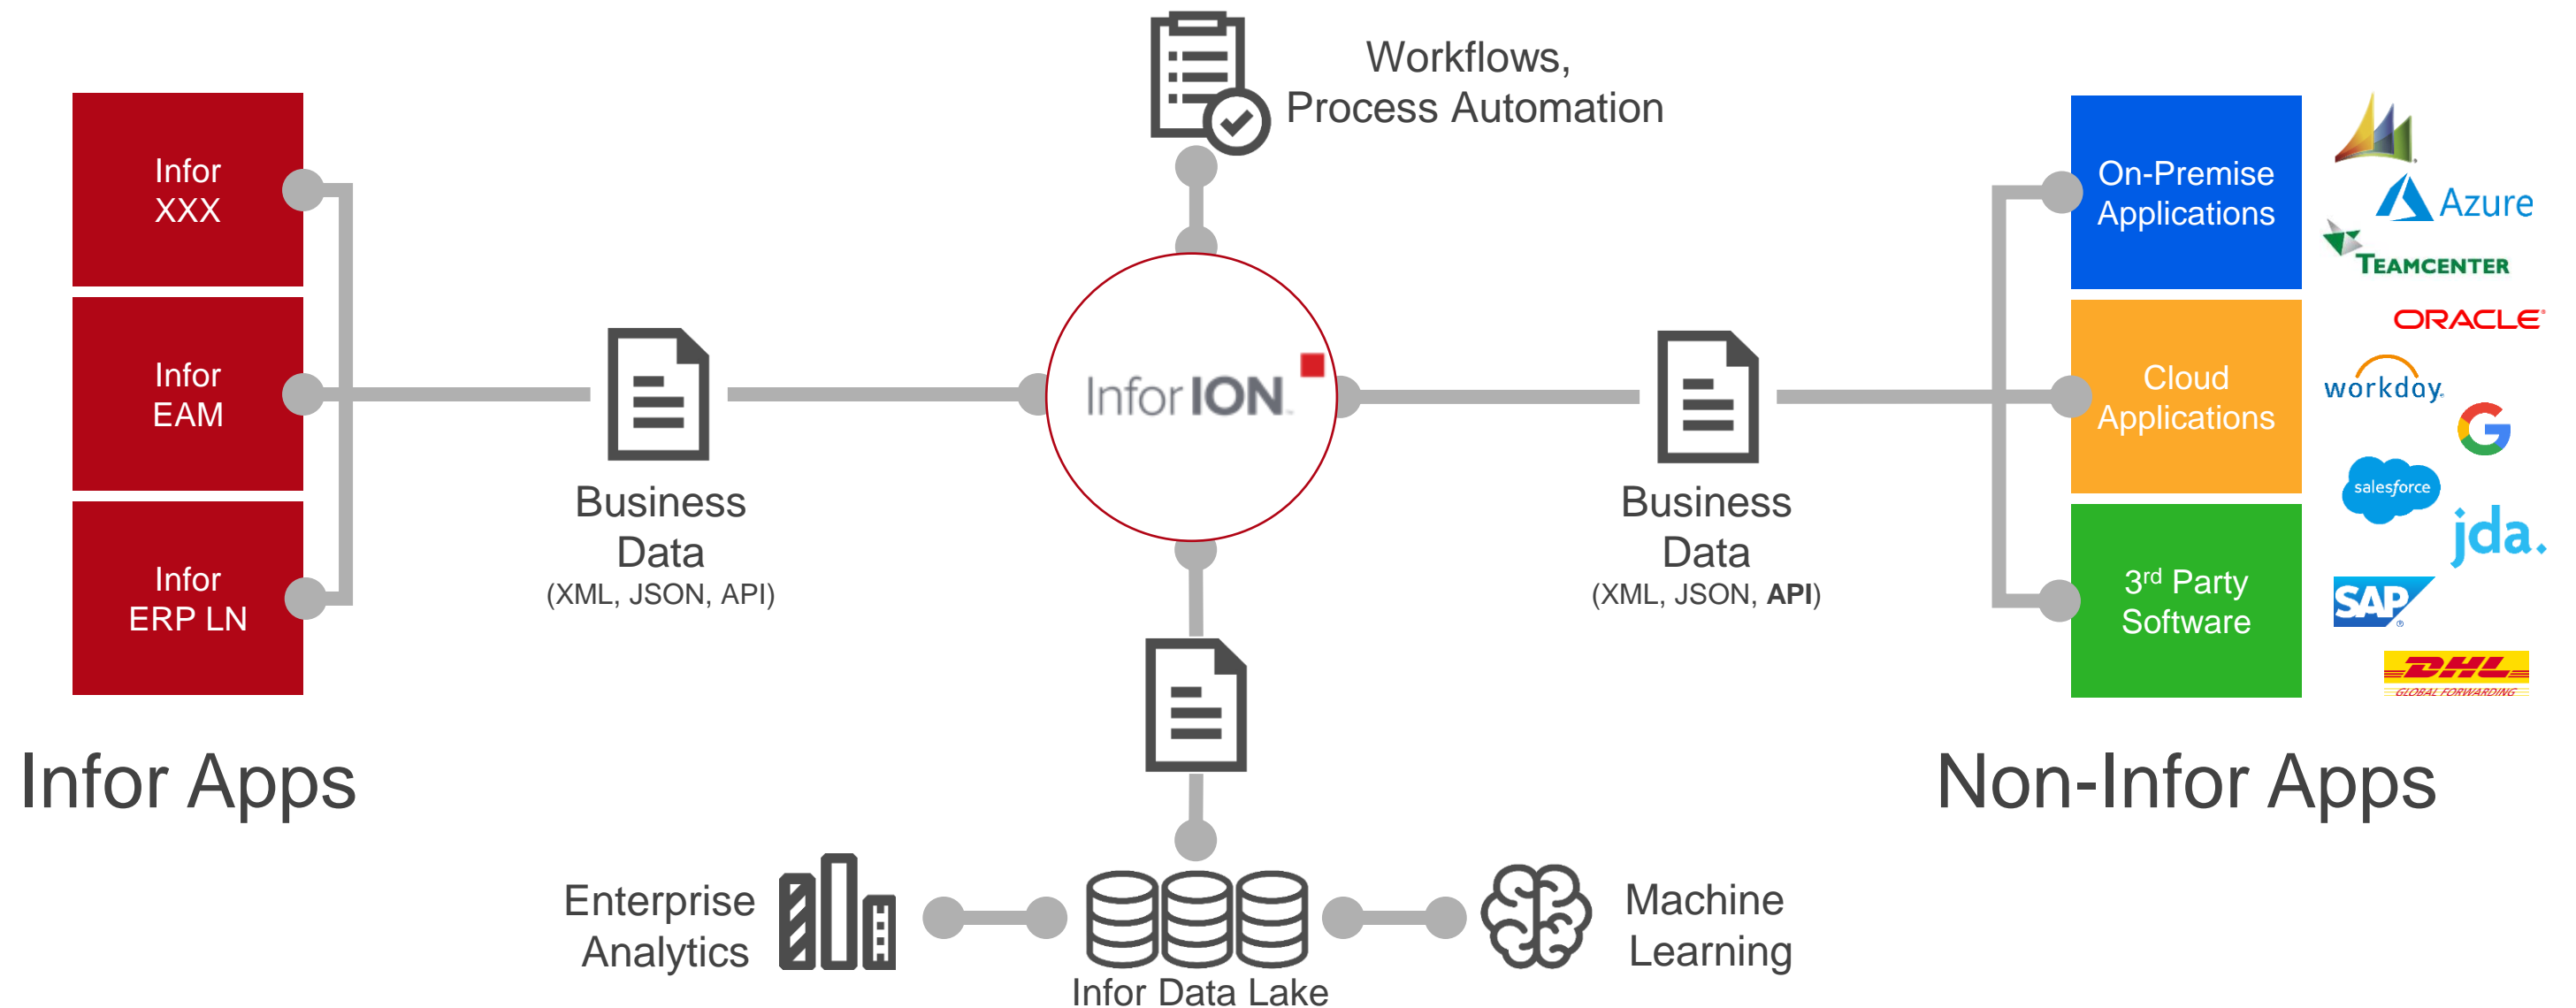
Workflows,
Process Automation

Infor XXX

Infor EAM

Infor ERP LN

Infor Apps

Business Data
(XML, JSON, API)

Infor ION

Business Data
(XML, JSON, API)

On-Premise Applications

Cloud Applications

3$^{rd}$ Party Software

Azure

TEAMCENTER

ORACLE

workday.

salesforce

jda.

SAP

DHL
GLOBAL FORWARDING

Non-Infor Apps

Enterprise Analytics

Infor Data Lake

Machine Learning